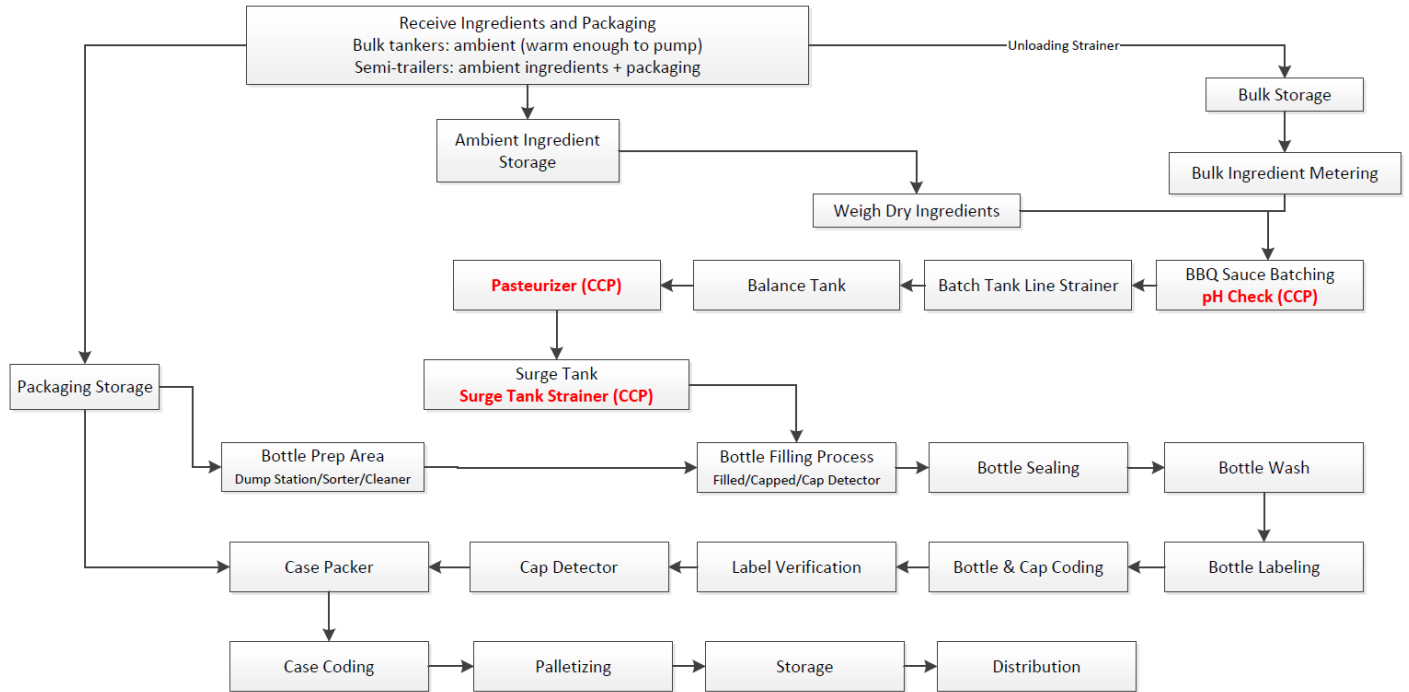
Receive Ingredients and Packaging
Bulk tankers: ambient (warm enough to pump)
Semi-trailers: ambient ingredients + packaging

Unloading Strainer

Bulk Storage

Ambient Ingredient Storage

Bulk Ingredient Metering

Weigh Dry Ingredients

Pasteurizer (CCP)

Balance Tank

Batch Tank Line Strainer

BBQ Sauce Batching
pH Check (CCP)

Packaging Storage

Surge Tank
Surge Tank Strainer (CCP)

Bottle Prep Area
Dump Station/Sorter/Cleaner

Bottle Filling Process
Filled/Capped/Cap Detector

Bottle Sealing

Bottle Wash

Case Packer

Cap Detector

Label Verification

Bottle & Cap Coding

Bottle Labeling

Case Coding

Palletizing

Storage

Distribution